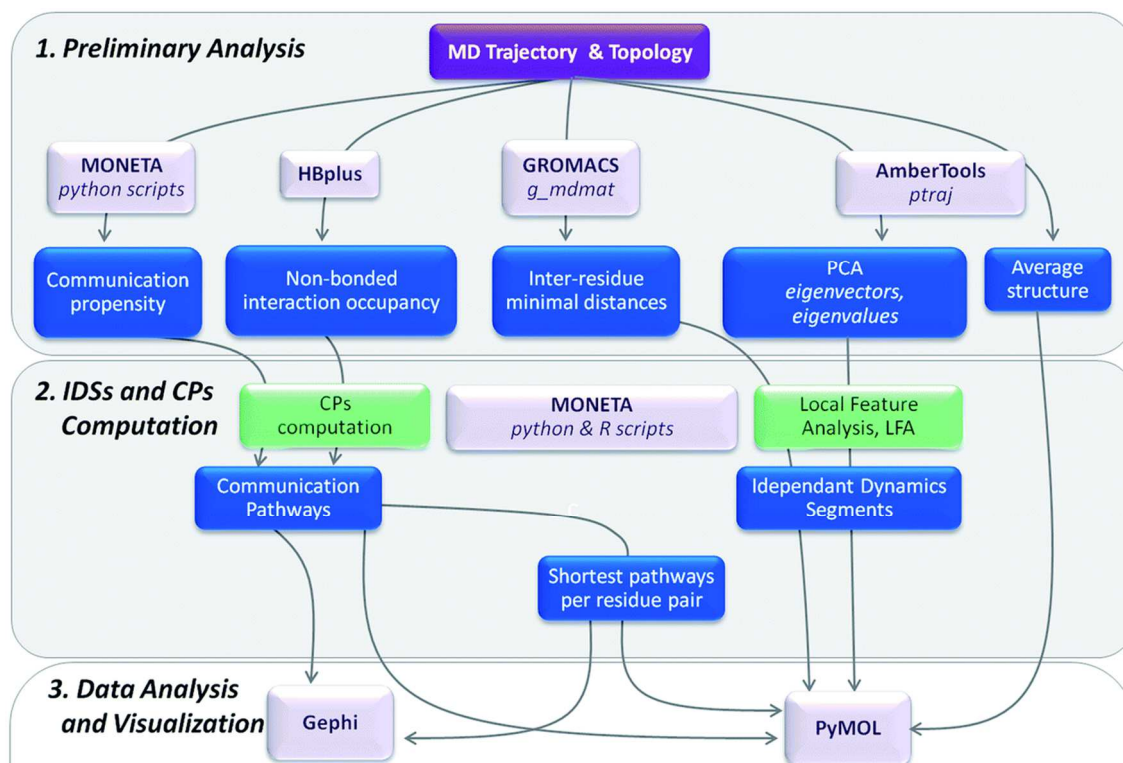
1. Preliminary Analysis

MD Trajectory & Topology

MONETA
python scripts

HBplus

GROMACS
g_mdmat

AmberTools
ptraj

Communication propensity

Non-bonded interaction occupancy

Inter-residue minimal distances

PCA
eigenvectors, eigenvalues

Average structure

2. IDSs and CPs Computation

CPs computation

MONETA
python & R scripts

Local Feature Analysis, LFA

Communication Pathways

Idependant Dynamics Segments

Shortest pathways per residue pair

3. Data Analysis and Visualization

Gephi

PyMOL